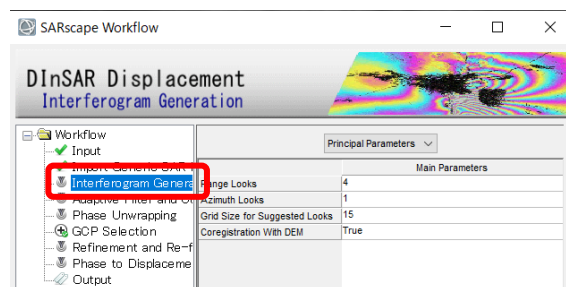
SARscape Workflow

DInSAR Displacement
Interferogram Generation

Workflow
Input
Import Generic SAR
Interferogram Genera
Adaptive Filter and C
Phase Unwrapping
GCP Selection
Refinement and Re-f
Phase to Displaceme
Output

Principal Parameters

| | Main Parameters |
|---|---|
| Range Looks | 4 |
| Azimuth Looks | 1 |
| Grid Size for Suggested Looks | 15 |
| Coregistration With DEM | True |